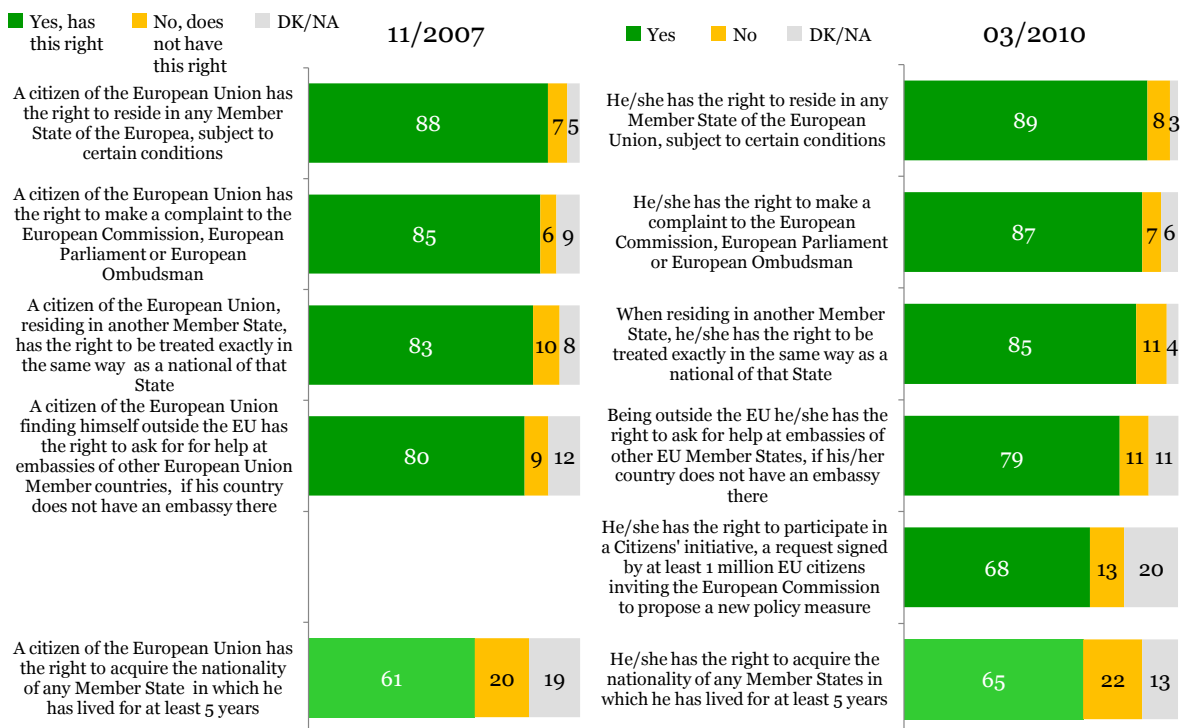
Yes, has this right
No, does not have this right
DK/NA

11/2007

A citizen of the European Union has the right to reside in any Member State of the Europea, subject to certain conditions
88 7 5

A citizen of the European Union has the right to make a complaint to the European Commission, European Parliament or European Ombudsman
85 6 9

A citizen of the European Union, residing in another Member State, has the right to be treated exactly in the same way as a national of that State
83 10 8

A citizen of the European Union finding himself outside the EU has the right to ask for for help at embassies of other European Union Member countries, if his country does not have an embassy there
80 9 12

A citizen of the European Union has the right to acquire the nationality of any Member State in which he has lived for at least 5 years
61 20 19

Yes
No
DK/NA

03/2010

He/she has the right to reside in any Member State of the European Union, subject to certain conditions
89 8 3

He/she has the right to make a complaint to the European Commission, European Parliament or European Ombudsman
87 7 6

When residing in another Member State, he/she has the right to be treated exactly in the same way as a national of that State
85 11 4

Being outside the EU he/she has the right to ask for help at embassies of other EU Member States, if his/her country does not have an embassy there
79 11 11

He/she has the right to participate in a Citizens' initiative, a request signed by at least 1 million EU citizens inviting the European Commission to propose a new policy measure
68 13 20

He/she has the right to acquire the nationality of any Member States in which he has lived for at least 5 years
65 22 13